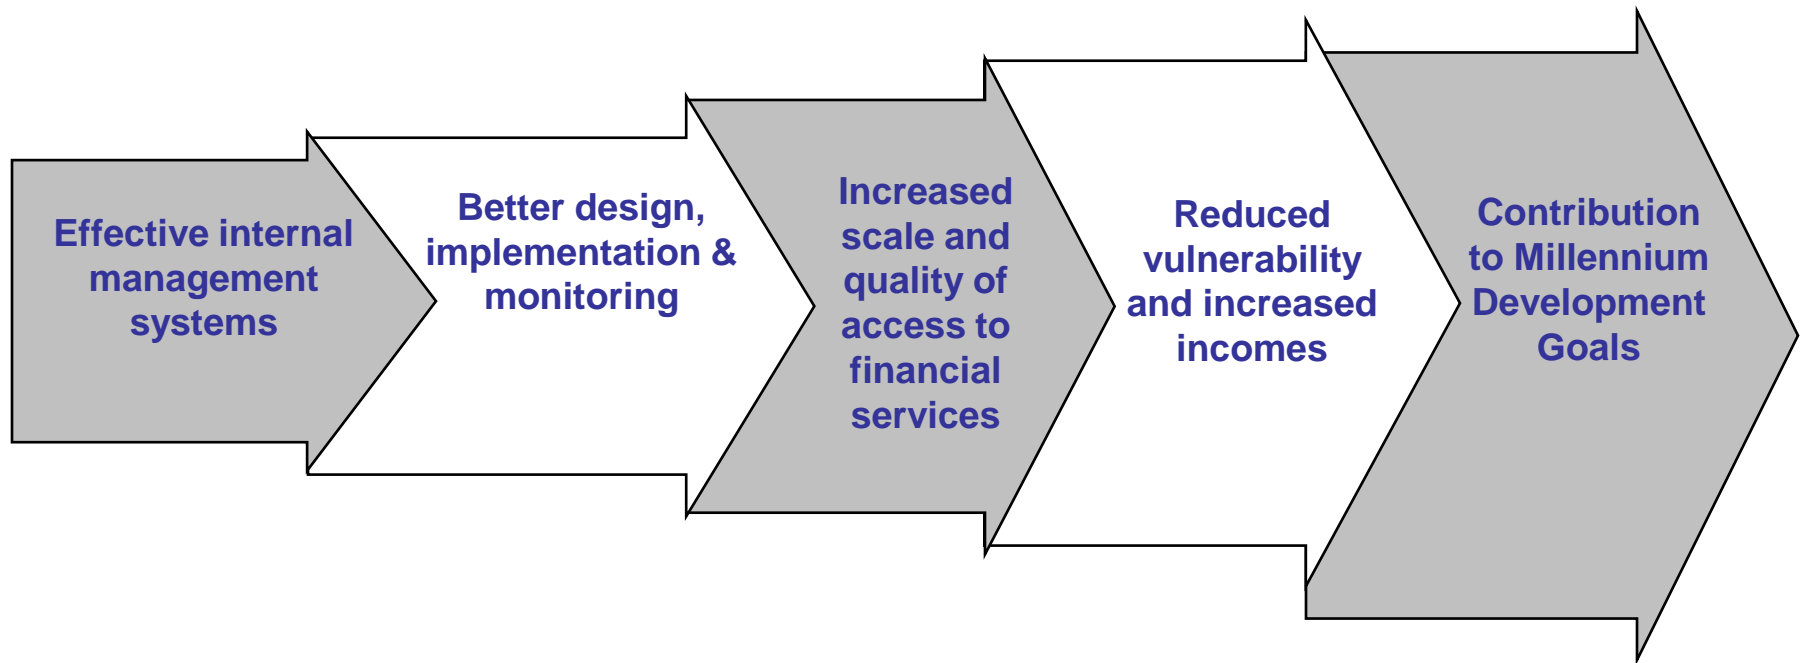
Effective internal management systems

Better design, implementation & monitoring

Increased scale and quality of access to financial services

Reduced vulnerability and increased incomes

Contribution to Millennium Development Goals